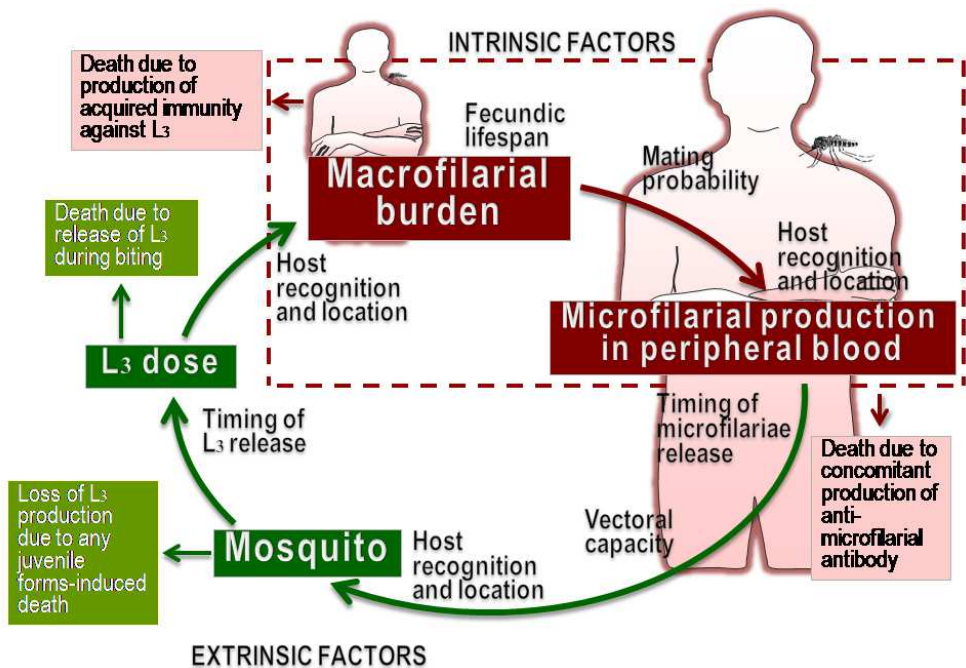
INTRINSIC FACTORS

Death due to production of acquired immunity against $L_3$

Fecundic lifespan

Macrofilarial burden

Mating probability

Death due to release of $L_3$ during biting

Host recognition and location

Host recognition and location

Microfilarial production in peripheral blood

$L_3$ dose

Timing of $L_3$ release

Timing of microfilariae release

Death due to concomitant production of anti-microfilarial antibody

Loss of $L_3$ production due to any juvenile forms-induced death

Mosquito

Host recognition and location

Vectoral capacity

EXTRINSIC FACTORS